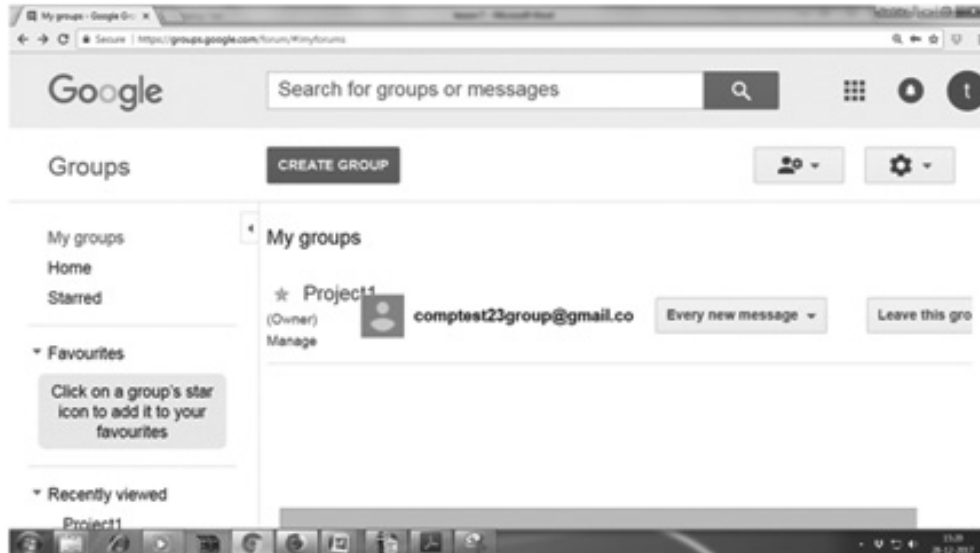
My groups - Google Gr ×

Secure | https://groups.google.com/forum/#!myforums

Google

Search for groups or messages

Groups

CREATE GROUP

My groups
Home
Starred

My groups

Project1
(Owner)
Manage

comptest23group@gmail.co

Every new message

Leave this gro

Favourites

Click on a group's star icon to add it to your favourites

Recently viewed
Project1